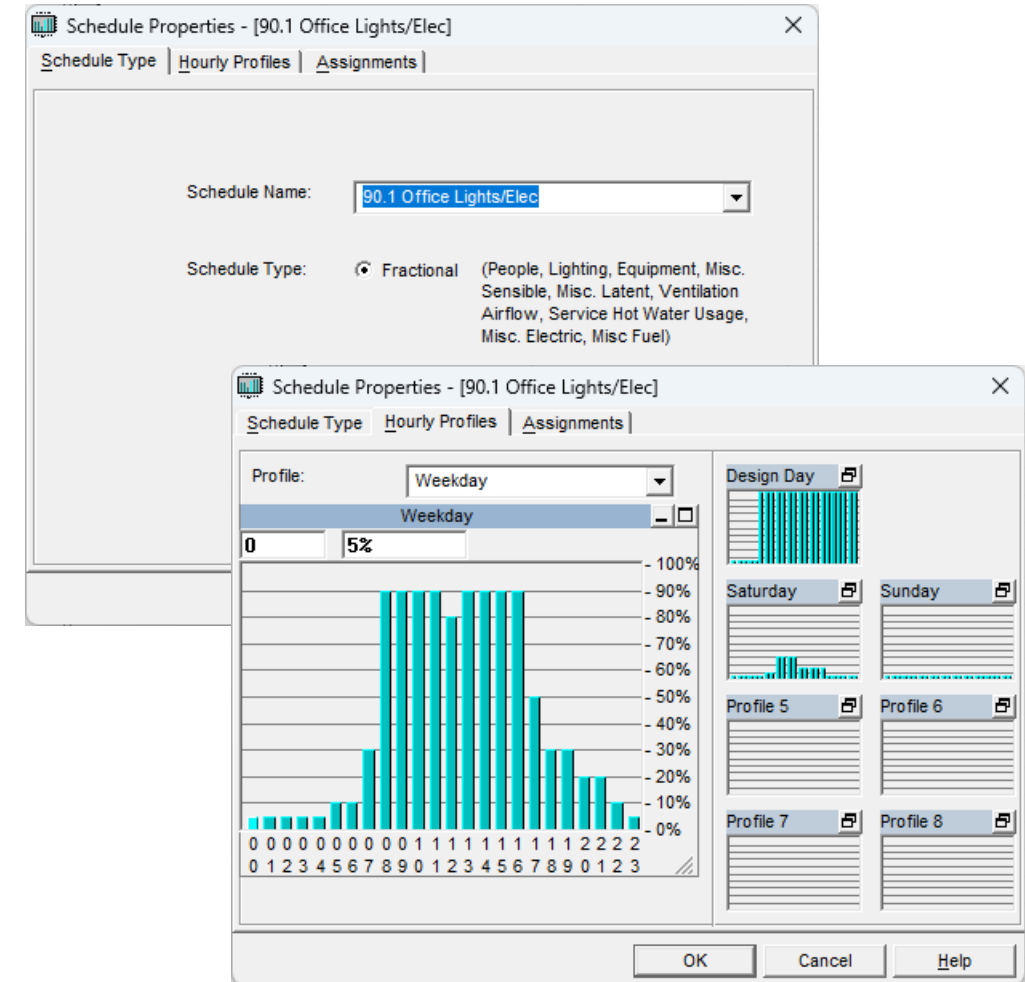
Schedule Properties - [90.1 Office Lights/Elec]

Schedule Type | Hourly Profiles | Assignments

Schedule Name: 90.1 Office Lights/Elec

Schedule Type: Fractional (People, Lighting, Equipment, Misc. Sensible, Misc. Latent, Ventilation Airflow, Service Hot Water Usage, Misc. Electric, Misc Fuel)

Schedule Properties - [90.1 Office Lights/Elec]

Schedule Type | Hourly Profiles | Assignments

Profile: Weekday

Weekday

0 5%

100%
90%
80%
70%
60%
50%
40%
30%
20%
10%
0%

00 01 02 03 04 05 06 07 08 09 10 11 12 13 14 15 16 17 18 19 20 21 22 23

Design Day

Saturday

Sunday

Profile 5

Profile 6

Profile 7

Profile 8

OK Cancel Help